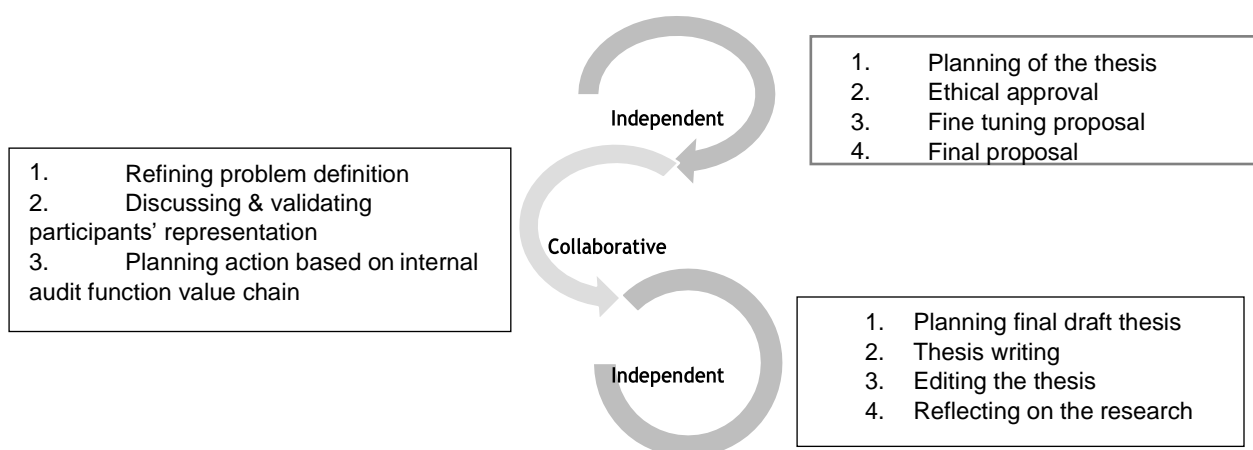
Independent

1. Planning of the thesis
2. Ethical approval
3. Fine tuning proposal
4. Final proposal

1. Refining problem definition
2. Discussing & validating participants' representation
3. Planning action based on internal audit function value chain

Collaborative

Independent

1. Planning final draft thesis
2. Thesis writing
3. Editing the thesis
4. Reflecting on the research